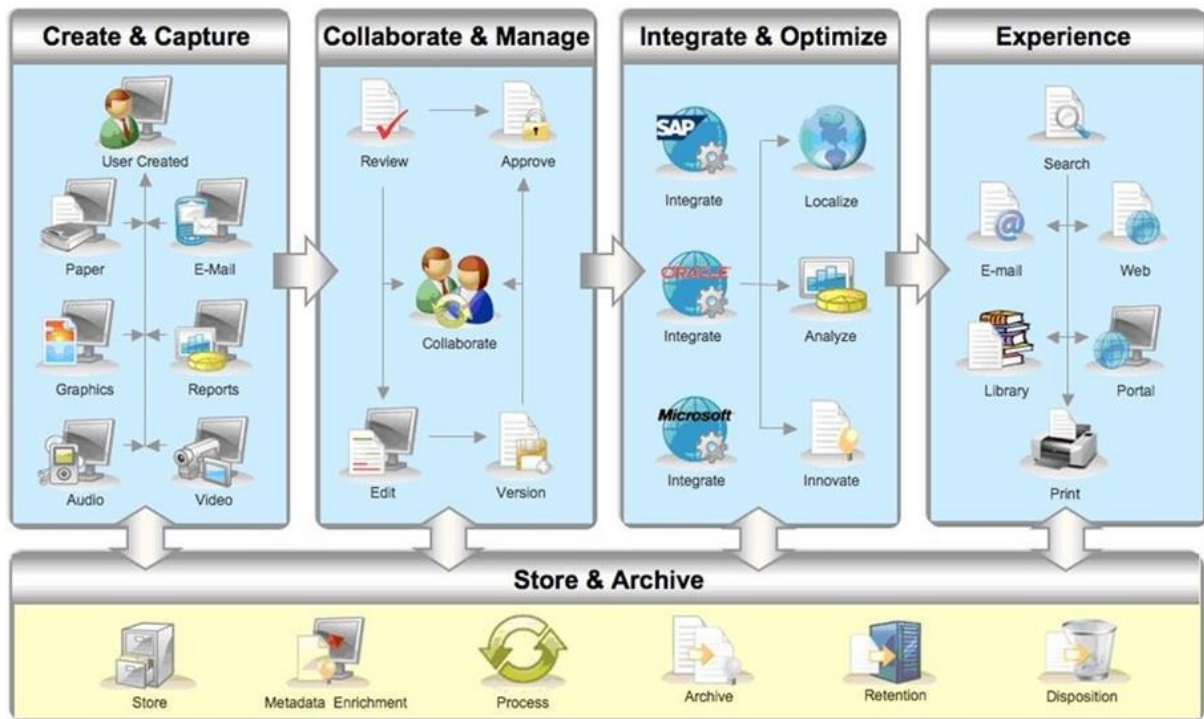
Create & Capture

User Created

Paper

E-Mail

Graphics

Reports

Audio

Video

Collaborate & Manage

Review

Approve

Collaborate

Edit

Version

Integrate & Optimize

SAP

Integrate

Localize

ORACLE

Integrate

Analyze

Microsoft

Integrate

Innovate

Experience

Search

E-mail

Web

Library

Portal

Print

Store & Archive

Store

Metadata Enrichment

Process

Archive

Retention

Disposition